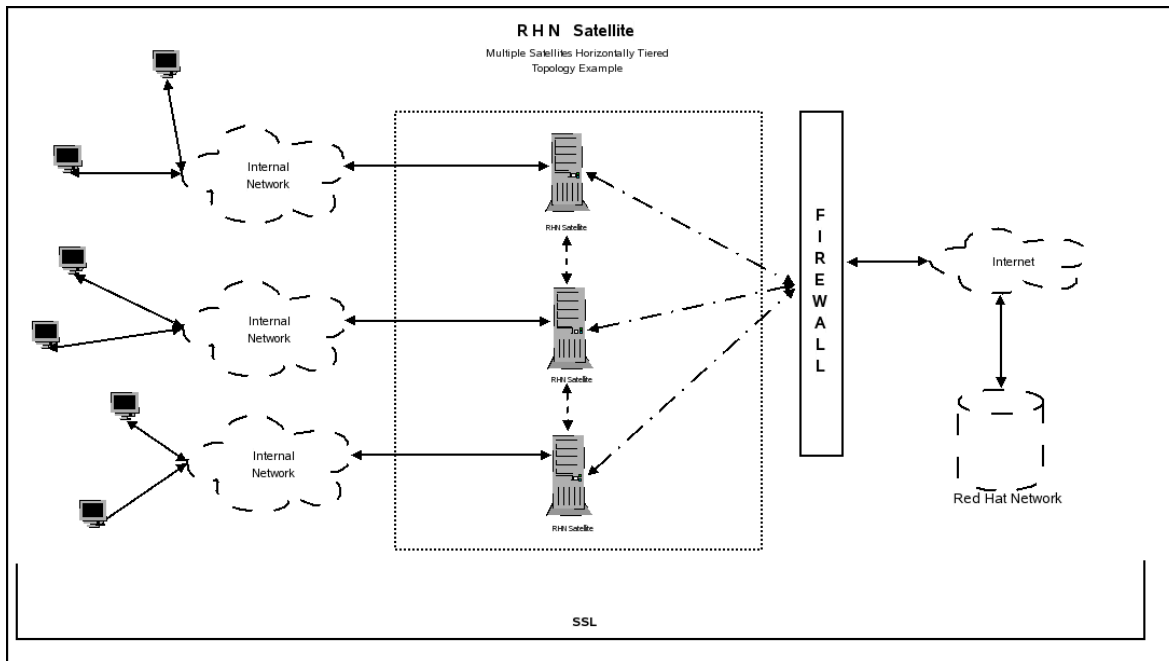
R H N Satellite

Multiple Satellites Horizontally Tiered Topology Example

Internal Network

Internal Network

Internal Network

RHN Satellite

RHN Satellite

RHN Satellite

F I R E W A L L

Internet

Red Hat Network

SSL